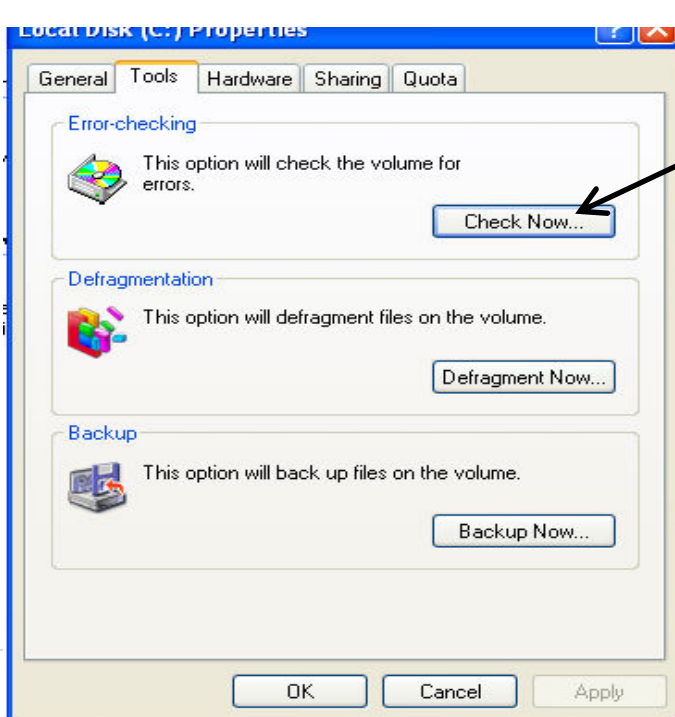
Local Disk (C:) Properties

?

General | Tools | Hardware | Sharing | Quota

Error-checking

This option will check the volume for errors.

Check Now...

Defragmentation

This option will defragment files on the volume.

Defragment Now...

Backup

This option will back up files on the volume.

Backup Now...

OK

Cancel

Apply